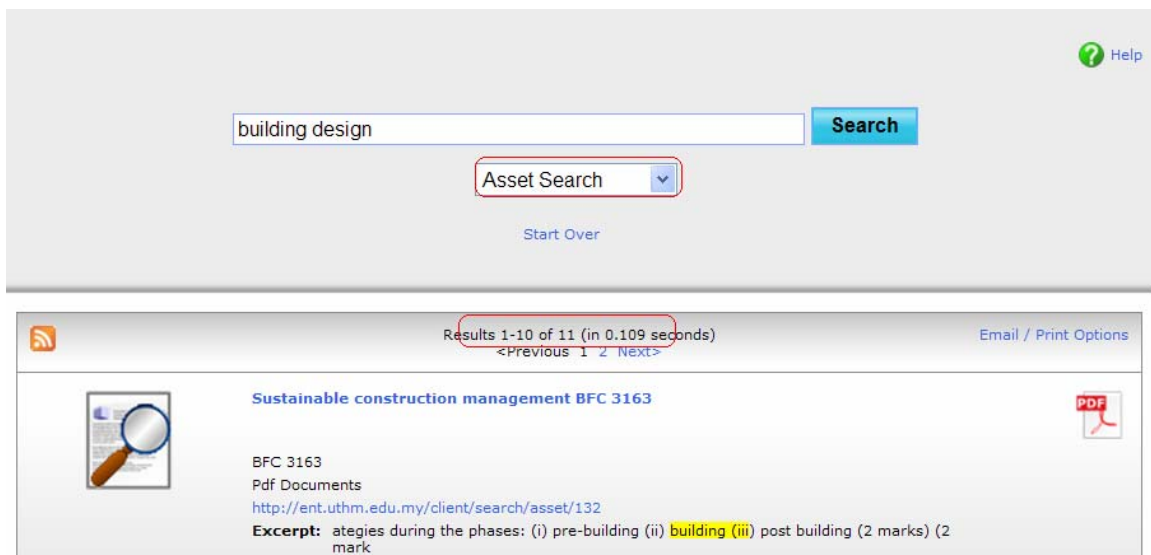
Help

building design

Search

Asset Search

Start Over

Results 1-10 of 11 (in 0.109 seconds)
<Previous 1 2 Next>

Email / Print Options

Sustainable construction management BFC 3163

PDF

BFC 3163
Pdf Documents
http://ent.uthm.edu.my/client/search/asset/132
Excerpt: ategies during the phases: (i) pre-building (ii) building (iii) post building (2 marks) (2 mark